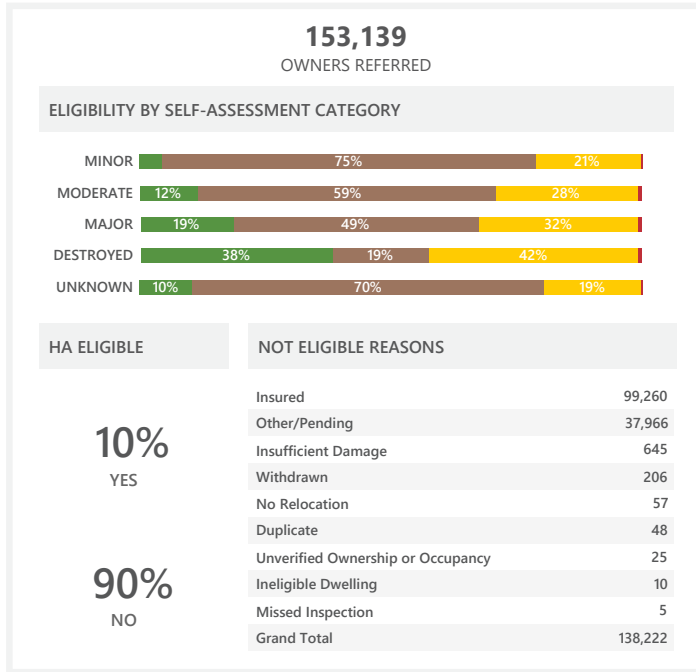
153,139
OWNERS REFERRED

ELIGIBILITY BY SELF-ASSESSMENT CATEGORY

MINOR 75% 21%
MODERATE 12% 59% 28%
MAJOR 19% 49% 32%
DESTROYED 38% 19% 42%
UNKNOWN 10% 70% 19%

HA ELIGIBLE

10%
YES

90%
NO

NOT ELIGIBLE REASONS

| | |
|---|---|
| Insured | 99,260 |
| Other/Pending | 37,966 |
| Insufficient Damage | 645 |
| Withdrawn | 206 |
| No Relocation | 57 |
| Duplicate | 48 |
| Unverified Ownership or Occupancy | 25 |
| Ineligible Dwelling | 10 |
| Missed Inspection | 5 |
| Grand Total | 138,222 |